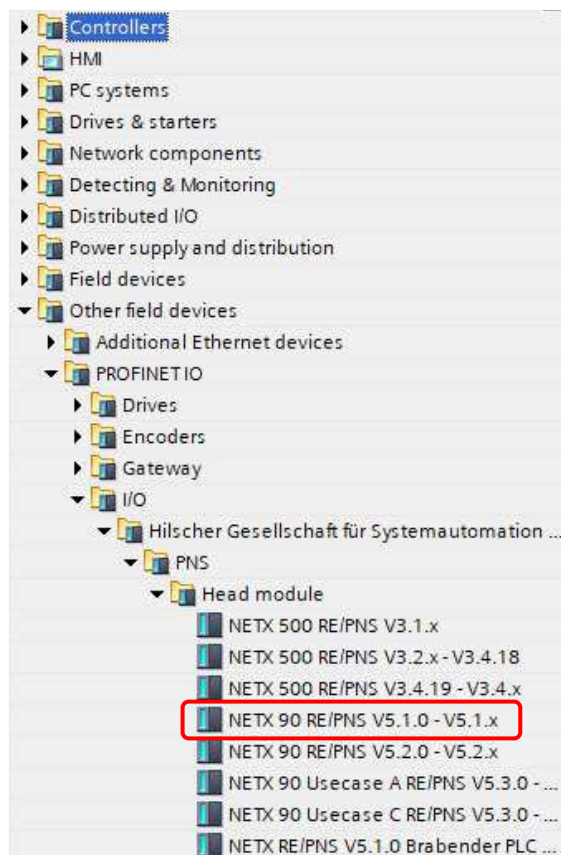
Controllers
HMI
PC systems
Drives & starters
Network components
Detecting & Monitoring
Distributed I/O
Power supply and distribution
Field devices
Other field devices
Additional Ethernet devices
PROFINET IO
Drives
Encoders
Gateway
I/O
Hilscher Gesellschaft für Systemautomation ...
PNS
Head module
NETX 500 RE/PNS V3.1.x
NETX 500 RE/PNS V3.2.x - V3.4.18
NETX 500 RE/PNS V3.4.19 - V3.4.x
NETX 90 RE/PNS V5.1.0 - V5.1.x
NETX 90 RE/PNS V5.2.0 - V5.2.x
NETX 90 Usecase A RE/PNS V5.3.0 - ...
NETX 90 Usecase C RE/PNS V5.3.0 - ...
NETX RE/PNS V5.1.0 Brabender PLC ...